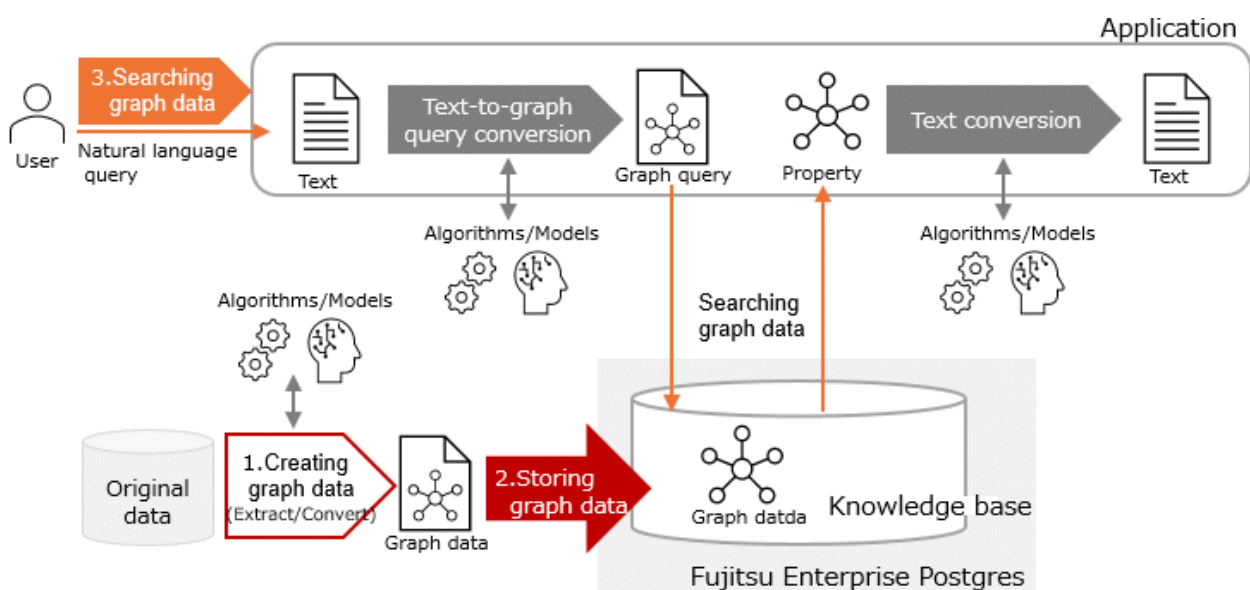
Application

3.Searching graph data

User

Natural language query

Text

Text-to-graph query conversion

Graph query

Property

Text conversion

Text

Algorithms/Models

Algorithms/Models

Searching graph data

Algorithms/Models

Original data

1.Creating graph data (Extract/Convert)

Graph data

2.Storing graph data

Graph datda

Knowledge base

Fujitsu Enterprise Postgres